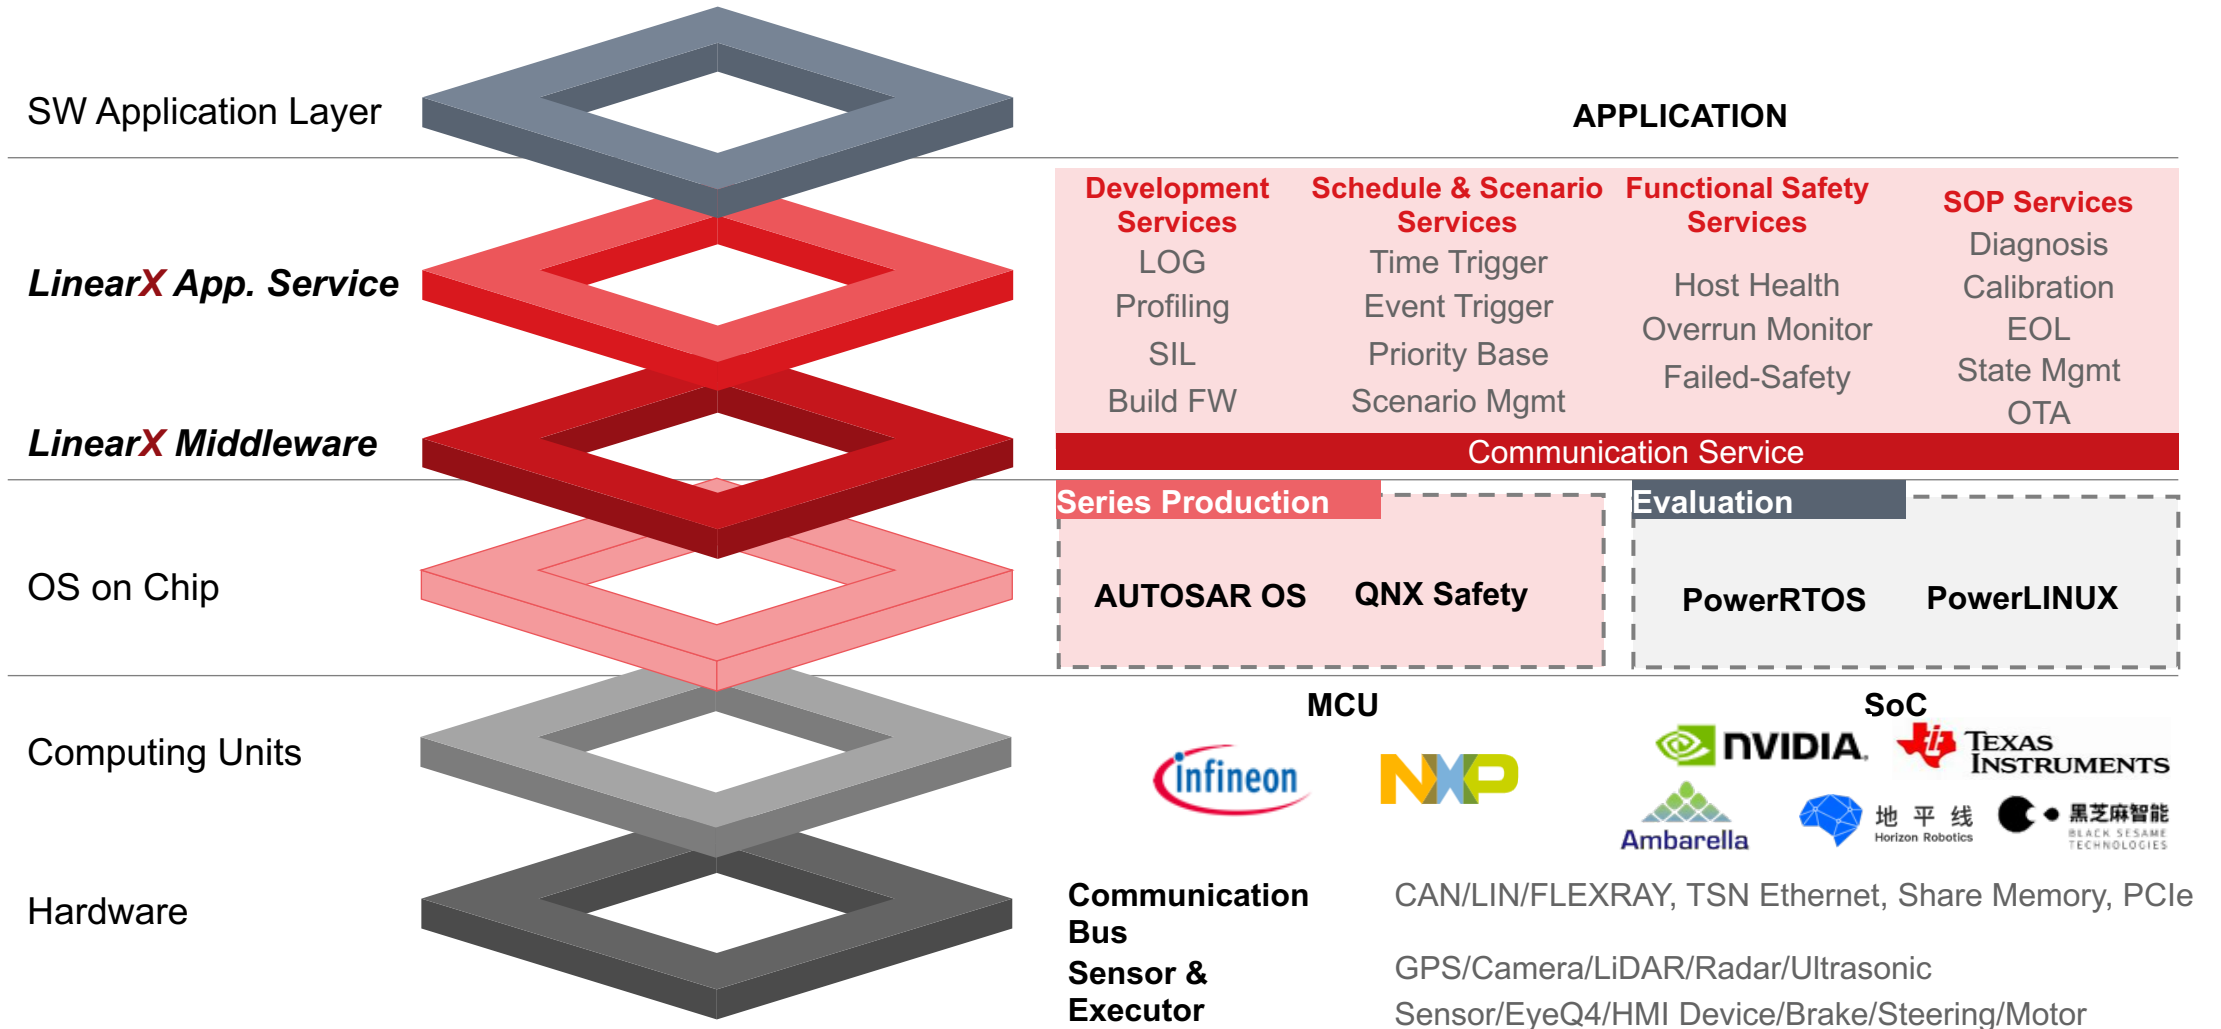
SW Application Layer

APPLICATION

LinearX App. Service

LinearX Middleware

Development Services
LOG
Profiling
SIL
Build FW

Schedule & Scenario Services
Time Trigger
Event Trigger
Priority Base
Scenario Mgmt

Functional Safety Services
Host Health
Overrun Monitor
Failed-Safety

SOP Services
Diagnosis
Calibration
EOL
State Mgmt
OTA

Communication Service

OS on Chip

Series Production
AUTOSAR OS
QNX Safety

Evaluation
PowerRTOS
PowerLINUX

Computing Units

MCU
infineon
NXP

SoC
NVIDIA
TEXAS INSTRUMENTS
Ambarella
地 平 线
Horizon Robotics
黑芝麻智能
BLACK SESAME TECHNOLOGIES

Hardware

Communication Bus
CAN/LIN/FLEXRAY, TSN Ethernet, Share Memory, PCIe

Sensor & Executor
GPS/Camera/LiDAR/Radar/Ultrasonic Sensor/EyeQ4/HMI Device/Brake/Steering/Motor